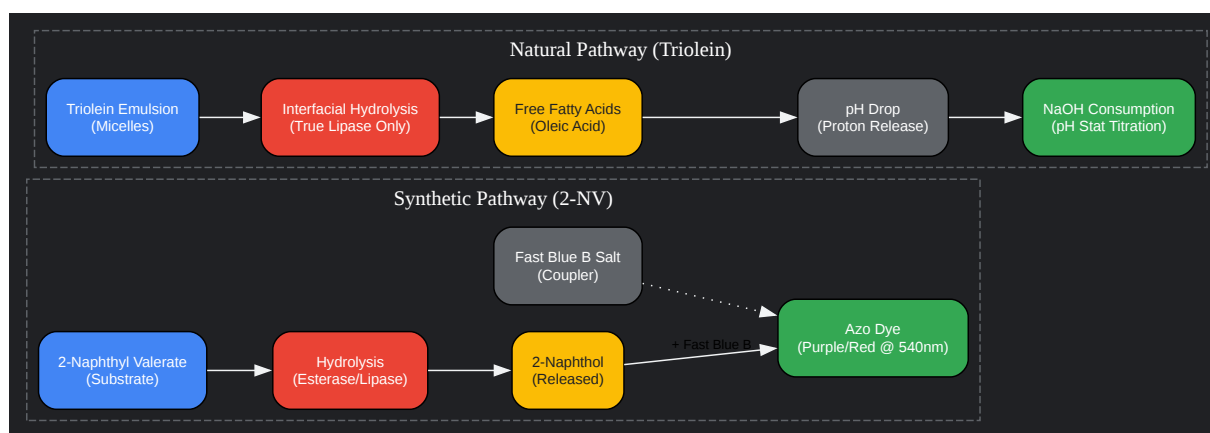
Natural Pathway (Triolein)

Triolein Emulsion (Micelles)

Interfacial Hydrolysis (True Lipase Only)

Free Fatty Acids (Oleic Acid)

pH Drop (Proton Release)

NaOH Consumption (pH Stat Titration)

Synthetic Pathway (2-NV)

Fast Blue B Salt (Coupler)

2-Naphthyl Valerate (Substrate)

Hydrolysis (Esterase/Lipase)

2-Naphthol (Released)

+ Fast Blue B

Azo Dye (Purple/Red @ 540nm)